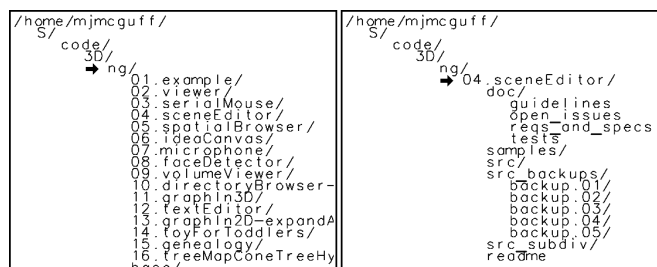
/home/mjmcguff/
S/
code/
3D/
ng/
01.example/
02.viewer/
03.serialMouse/
04.sceneEditor/
05.spatialBrowser/
06.ideaCanvas/
07.microphone/
08.faceDetector/
09.volumeViewer/
10.directoryBrowser-
11.graphIn3D/
12.textEditor/
13.graphIn2D-expandA
14.toyForToddlers/
15.genealogy/
16.treeMapConeTreeHy
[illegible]

/home/mjmcguff/
S/
code/
3D/
ng/
04.sceneEditor/
doc/
guidelines
open_issues
reqs_and_specs
tests
samples/
src/
src_backups/
backup.01/
backup.02/
backup.03/
backup.04/
backup.05/
src_subdiv/
readme